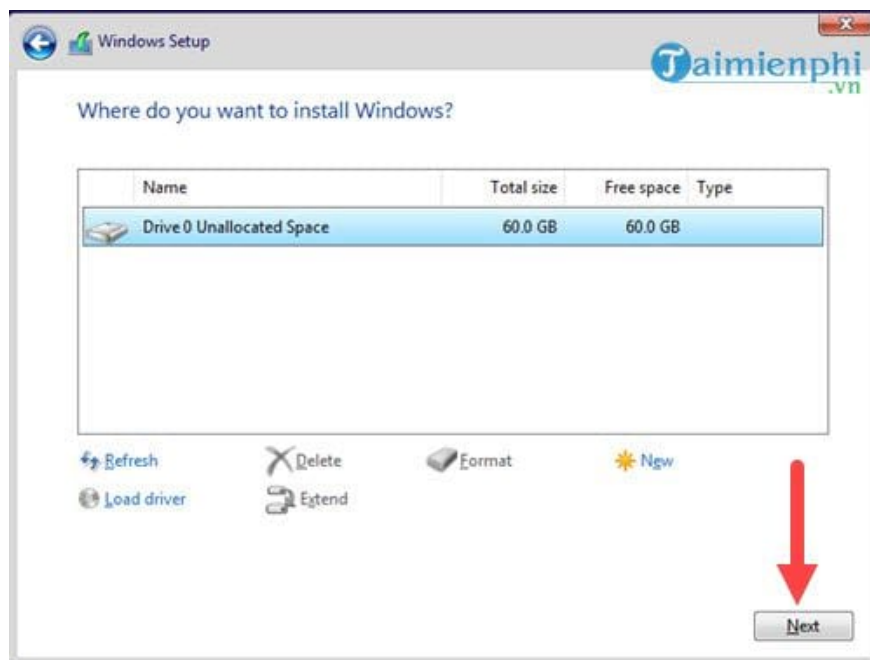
Windows Setup

Taimienphi.vn

Where do you want to install Windows?

| Name | Total size | Free space | Type |
|---|---|---|---|
| Drive 0 Unallocated Space | 60.0 GB | 60.0 GB | |

Refresh
Delete
Format
New
Load driver
Extend

Next